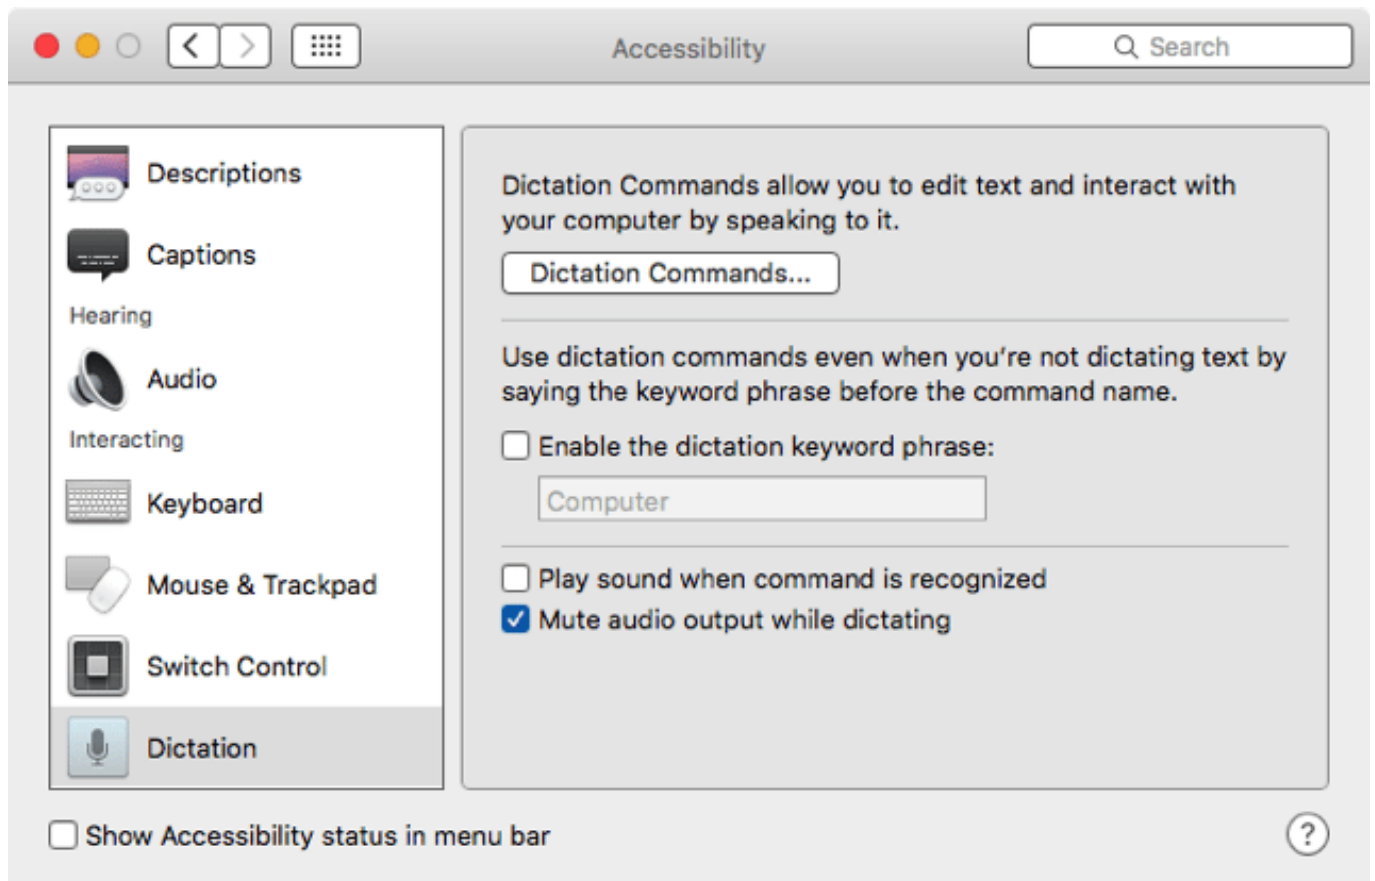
Accessibility

Search

Descriptions

Captions

Hearing

Audio

Interacting

Keyboard

Mouse & Trackpad

Switch Control

Dictation

Dictation Commands allow you to edit text and interact with your computer by speaking to it.

Dictation Commands...

Use dictation commands even when you're not dictating text by saying the keyword phrase before the command name.

Enable the dictation keyword phrase:

Computer

Play sound when command is recognized

Mute audio output while dictating

Show Accessibility status in menu bar

?